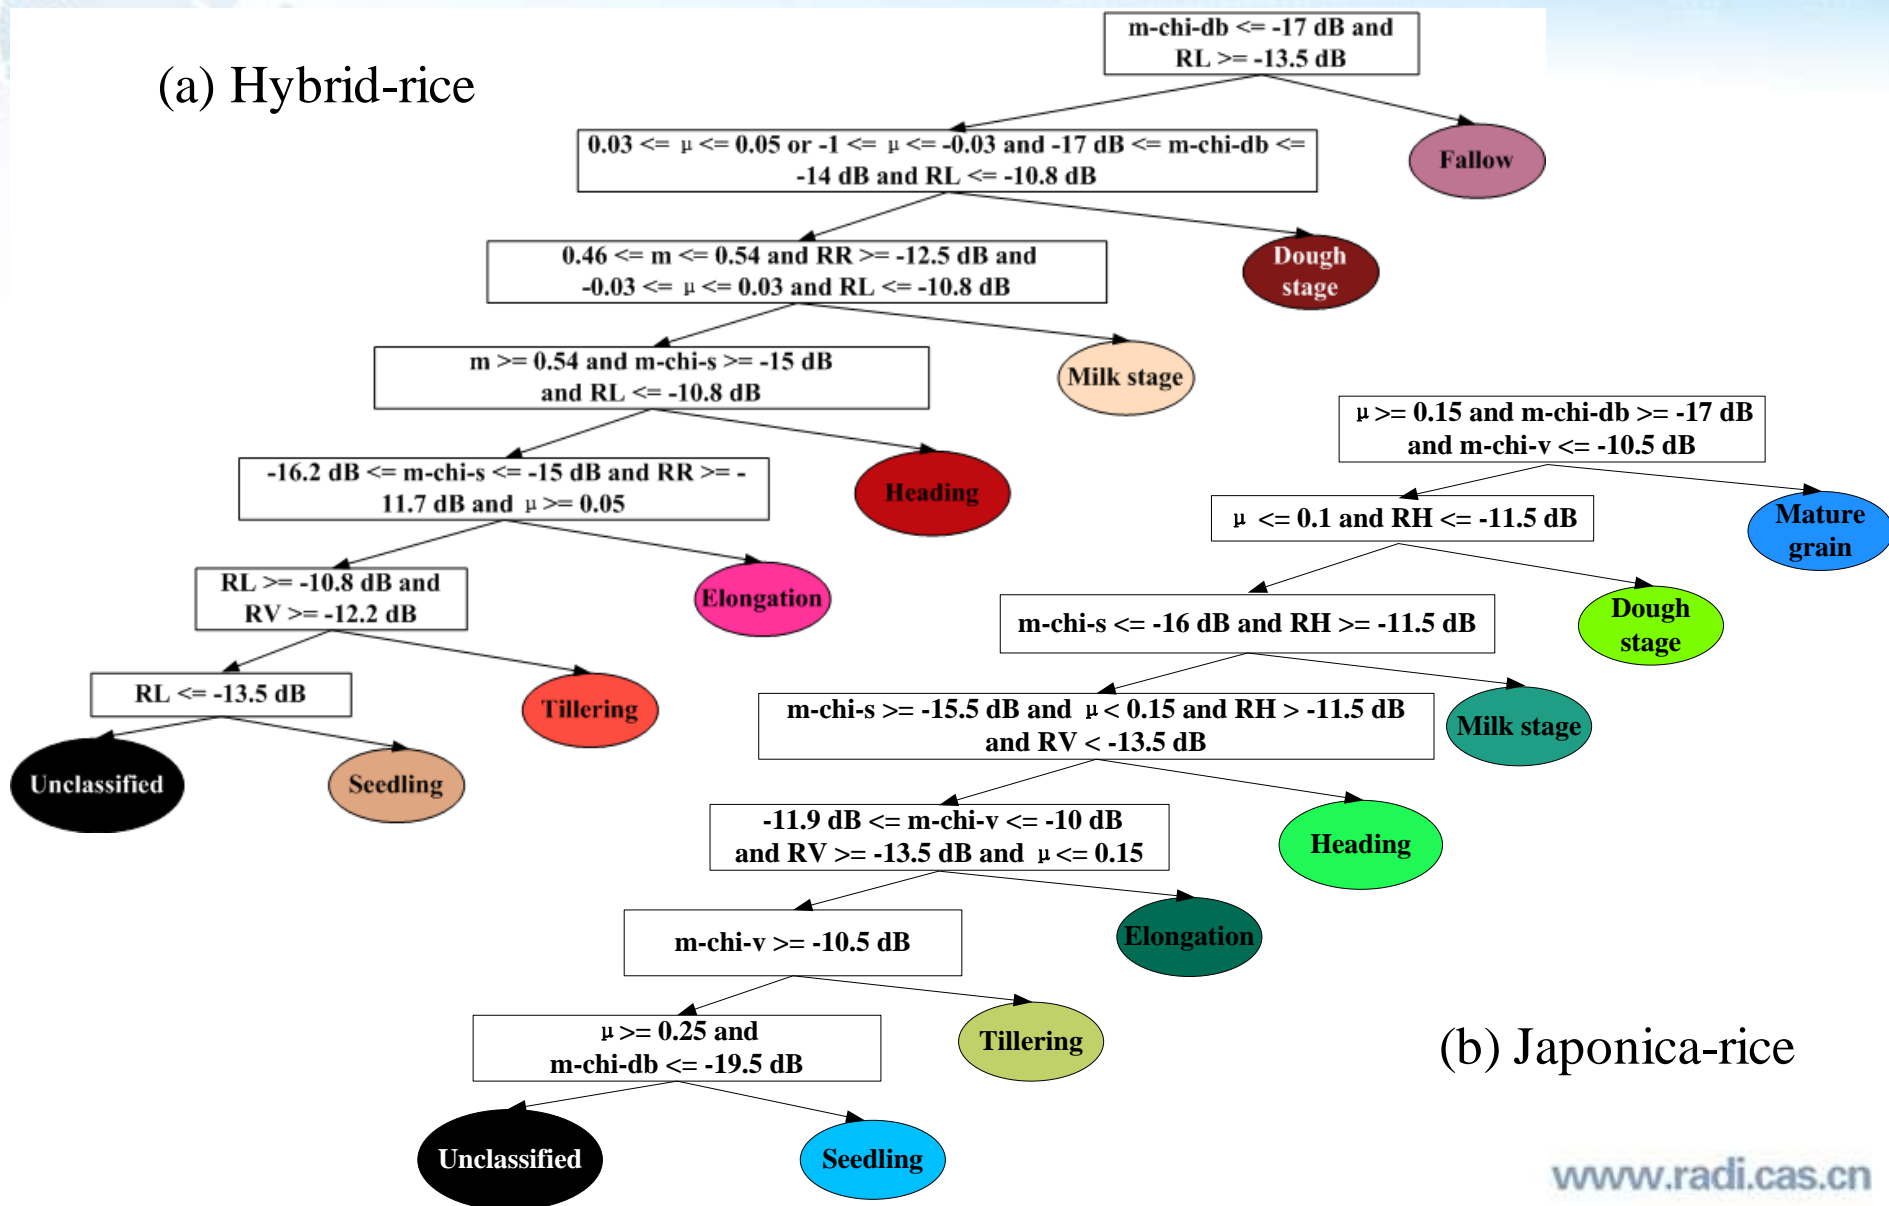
(a) Hybrid-rice

m-chi-db <= -17 dB and RL >= -13.5 dB

Fallow

0.03 <= μ <= 0.05 or -1 <= μ <= -0.03 and -17 dB <= m-chi-db <= -14 dB and RL <= -10.8 dB

Dough stage

0.46 <= m <= 0.54 and RR >= -12.5 dB and -0.03 <= μ <= 0.03 and RL <= -10.8 dB

Milk stage

m >= 0.54 and m-chi-s >= -15 dB and RL <= -10.8 dB

Heading

-16.2 dB <= m-chi-s <= -15 dB and RR >= -11.7 dB and μ >= 0.05

Elongation

RL >= -10.8 dB and RV >= -12.2 dB

Tillering

RL <= -13.5 dB

Unclassified

Seedling

μ >= 0.15 and m-chi-db >= -17 dB and m-chi-v <= -10.5 dB

Mature grain

μ <= 0.1 and RH <= -11.5 dB

Dough stage

m-chi-s <= -16 dB and RH >= -11.5 dB

Milk stage

m-chi-s >= -15.5 dB and μ < 0.15 and RH > -11.5 dB and RV < -13.5 dB

Heading

-11.9 dB <= m-chi-v <= -10 dB and RV >= -13.5 dB and μ <= 0.15

Elongation

m-chi-v >= -10.5 dB

Tillering

μ >= 0.25 and m-chi-db <= -19.5 dB

(b) Japonica-rice

Unclassified

Seedling

www.radi.cas.cn